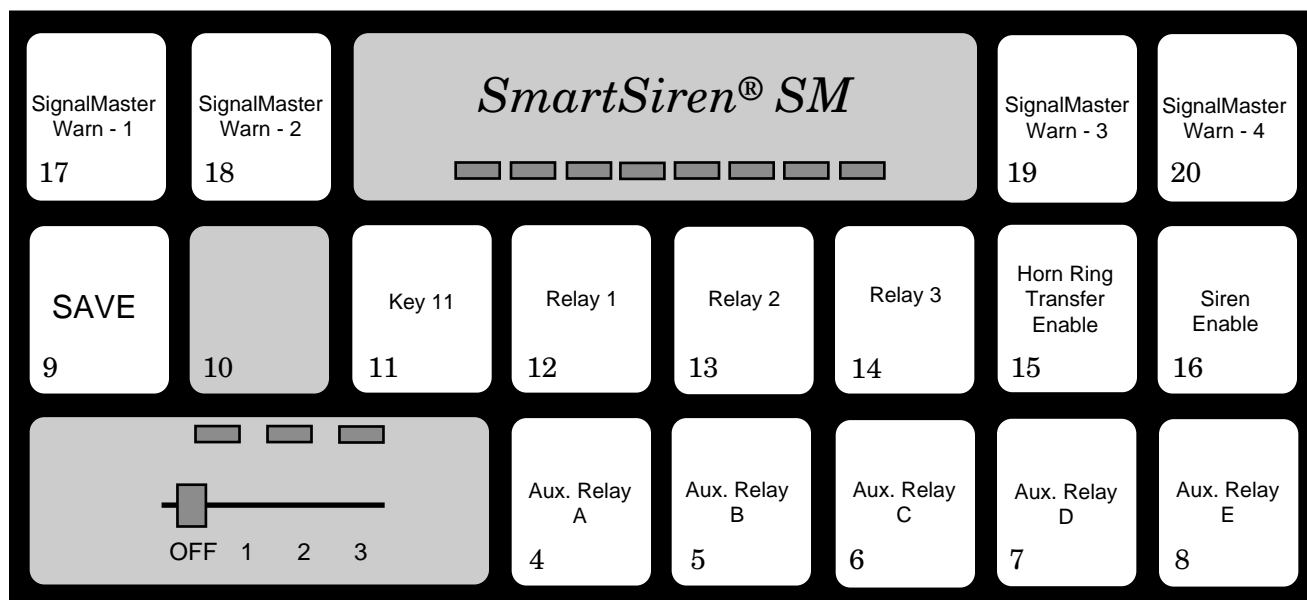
SignalMaster Warn - 1
17

SignalMaster Warn - 2
18

*SmartSiren® SM*

SignalMaster Warn - 3
19

SignalMaster Warn - 4
20

SAVE
9

10

Key 11
11

Relay 1
12

Relay 2
13

Relay 3
14

Horn Ring Transfer Enable
15

Siren Enable
16

OFF 1 2 3

Aux. Relay A
4

Aux. Relay B
5

Aux. Relay C
6

Aux. Relay D
7

Aux. Relay E
8